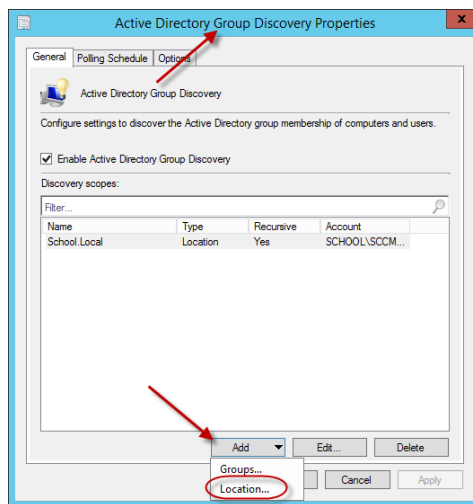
Active Directory Group Discovery Properties

General | Polling Schedule | Options

Active Directory Group Discovery

Configure settings to discover the Active Directory group membership of computers and users.

Enable Active Directory Group Discovery

Discovery scopes:

Filter...

| Name | Type | Recursive | Account |
|---|---|---|---|
| School.Local | Location | Yes | SCHOOL\SCCM... |

Add | Edit... | Delete

Groups...
Location...

Cancel | Apply